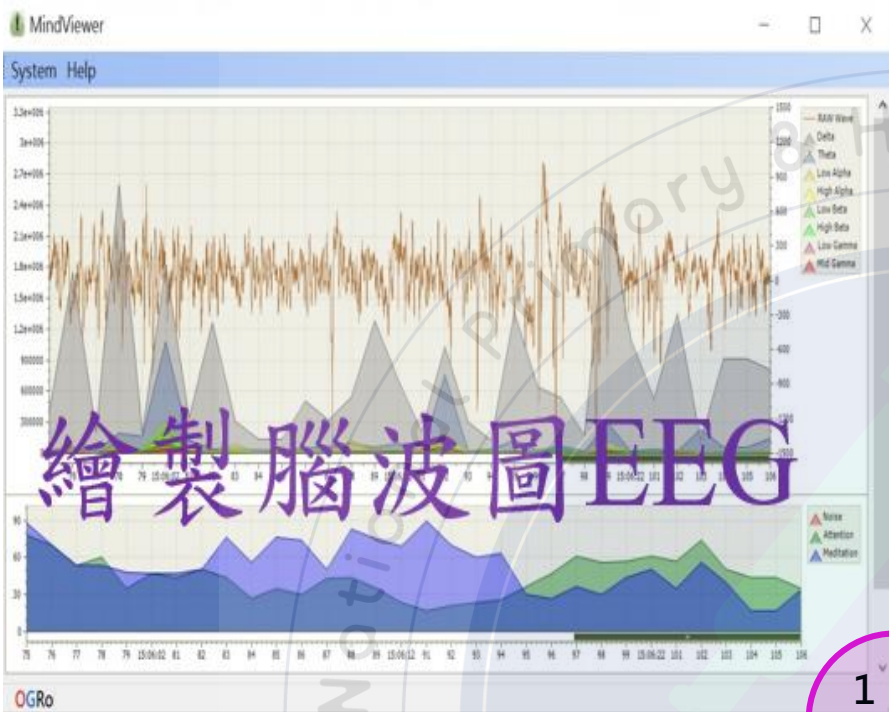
MindViewer

System Help

3.3e+006
3e+006
2.7e+006
2.4e+006
2.1e+006
1.8e+006
1.5e+006
1.2e+006
900000
600000
300000

1500
1200
900
600
300
0
-300
-600
-900
-1200
-1500

RAW Wave
Delta
Theta
Low Alpha
High Alpha
Low Beta
High Beta
Low Gamma
Mid Gamma

繪製腦波圖EEG

79 15:06:02 81 82 83 84 85 86 87 88 89 15:06:12 91 92 93 94 95 96 97 98 99 15:06:22 101 102 103 104 105 106

90
60
30
0

Noise
Attention
Meditation

75 76 77 78 79 15:06:02 81 82 83 84 85 86 87 88 89 15:06:12 91 92 93 94 95 96 97 98 99 15:06:22 101 102 103 104 105 106

OGRo

1